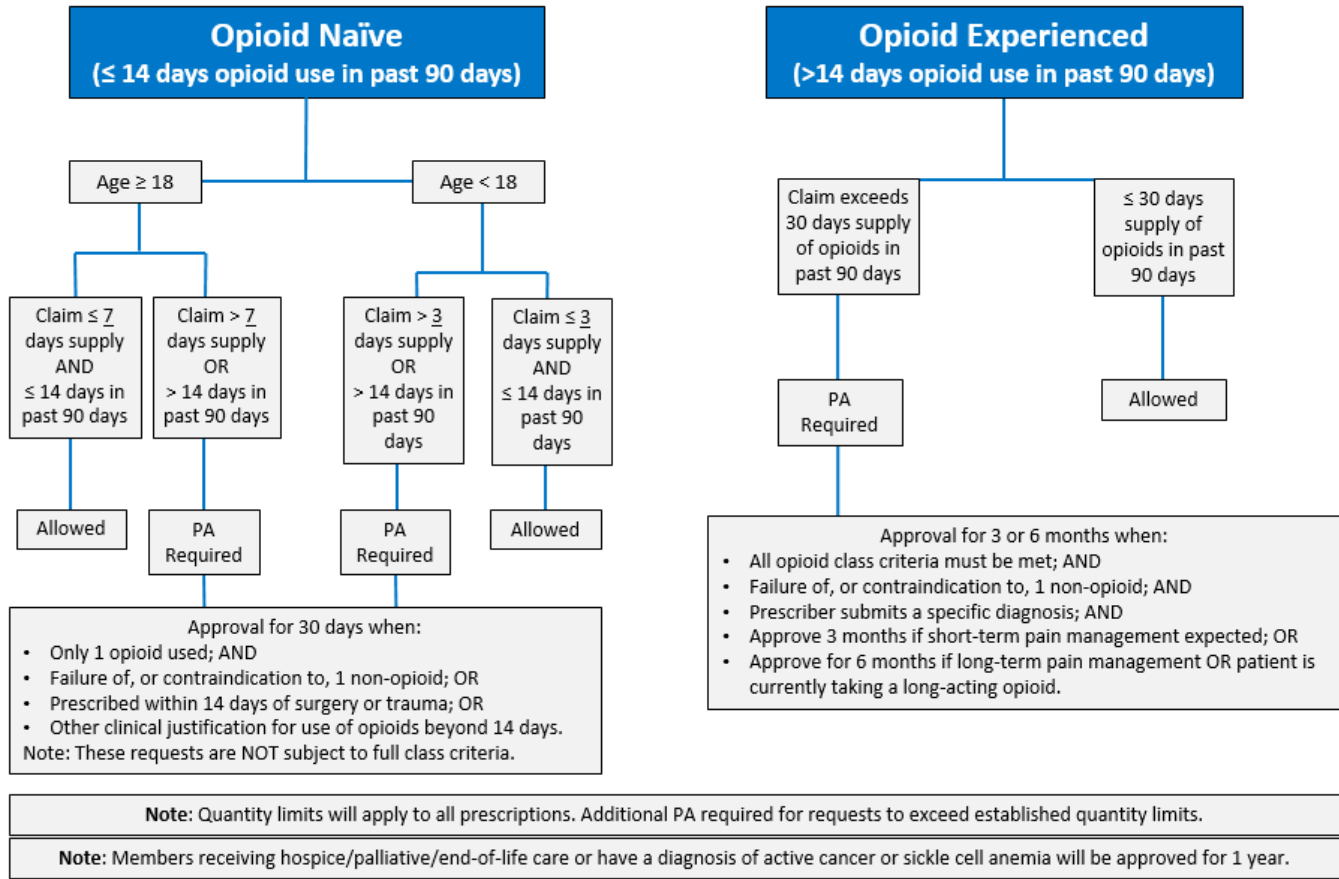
Opioid Naïve
(≤ 14 days opioid use in past 90 days)

Age ≥ 18

Age < 18

Claim ≤ 7 days supply AND ≤ 14 days in past 90 days

Claim > 7 days supply OR > 14 days in past 90 days

Claim > 3 days supply OR > 14 days in past 90 days

Claim ≤ 3 days supply AND ≤ 14 days in past 90 days

Allowed

PA Required

PA Required

Allowed

Approval for 30 days when:
• Only 1 opioid used; AND
• Failure of, or contraindication to, 1 non-opioid; OR
• Prescribed within 14 days of surgery or trauma; OR
• Other clinical justification for use of opioids beyond 14 days.
Note: These requests are NOT subject to full class criteria.

Opioid Experienced
(>14 days opioid use in past 90 days)

Claim exceeds 30 days supply of opioids in past 90 days

≤ 30 days supply of opioids in past 90 days

PA Required

Allowed

Approval for 3 or 6 months when:
• All opioid class criteria must be met; AND
• Failure of, or contraindication to, 1 non-opioid; AND
• Prescriber submits a specific diagnosis; AND
• Approve 3 months if short-term pain management expected; OR
• Approve for 6 months if long-term pain management OR patient is currently taking a long-acting opioid.

Note: Quantity limits will apply to all prescriptions. Additional PA required for requests to exceed established quantity limits.

Note: Members receiving hospice/palliative/end-of-life care or have a diagnosis of active cancer or sickle cell anemia will be approved for 1 year.